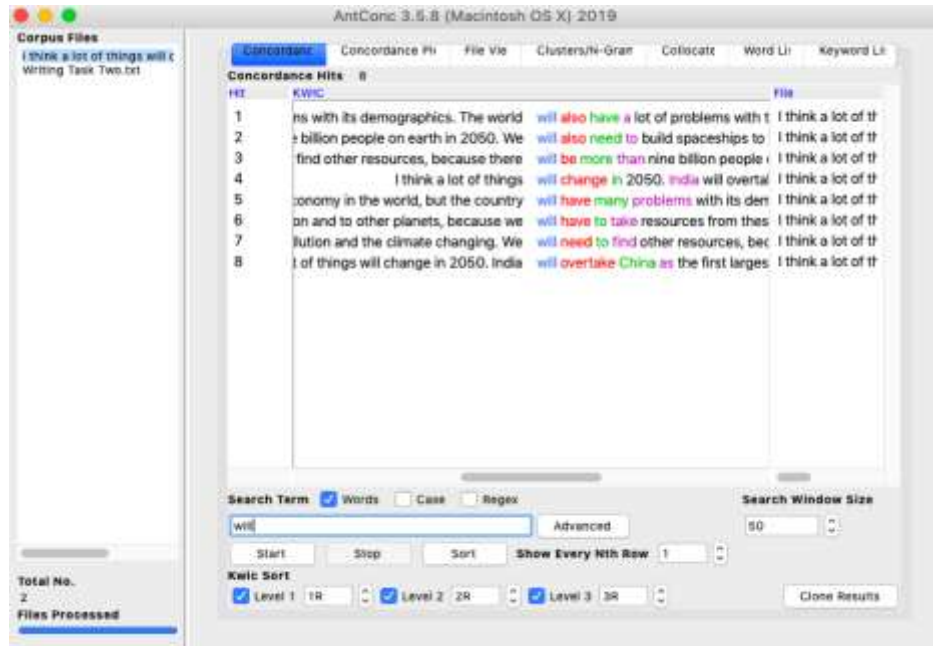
AntConc 3.5.8 (Macintosh OS X) 2019

Corpus Files
I think a lot of things will c
Writing Task Two.txt

Total No.
2
Files Processed

Concordanc | Concordance Pl | File Vie | Clusters/N-Gran | Collocate | Word Li | Keyword Li

Concordance Hits 8

| Hit | KWIC | File |
|---|---|---|
| 1 | ns with its demographics. The world will also have a lot of problems with t | I think a lot of th |
| 2 | e billion people on earth in 2050. We will also need to build spaceships to | I think a lot of th |
| 3 | find other resources, because there will be more than nine billion people | I think a lot of th |
| 4 | I think a lot of things will change in 2050. India will overtal | I think a lot of th |
| 5 | conomy in the world, but the country will have many problems with its den | I think a lot of th |
| 6 | on and to other planets, because we will have to take resources from thes | I think a lot of th |
| 7 | llution and the climate changing. We will need to find other resources, bec | I think a lot of th |
| 8 | t of things will change in 2050. India will overtake China as the first larges | I think a lot of th |

Search Term Words Case Regex
Search Window Size
will
Advanced
50
Start Stop Sort Show Every Nth Row 1
Kwic Sort
Level 1 1R Level 2 2R Level 3 3R
Clone Results